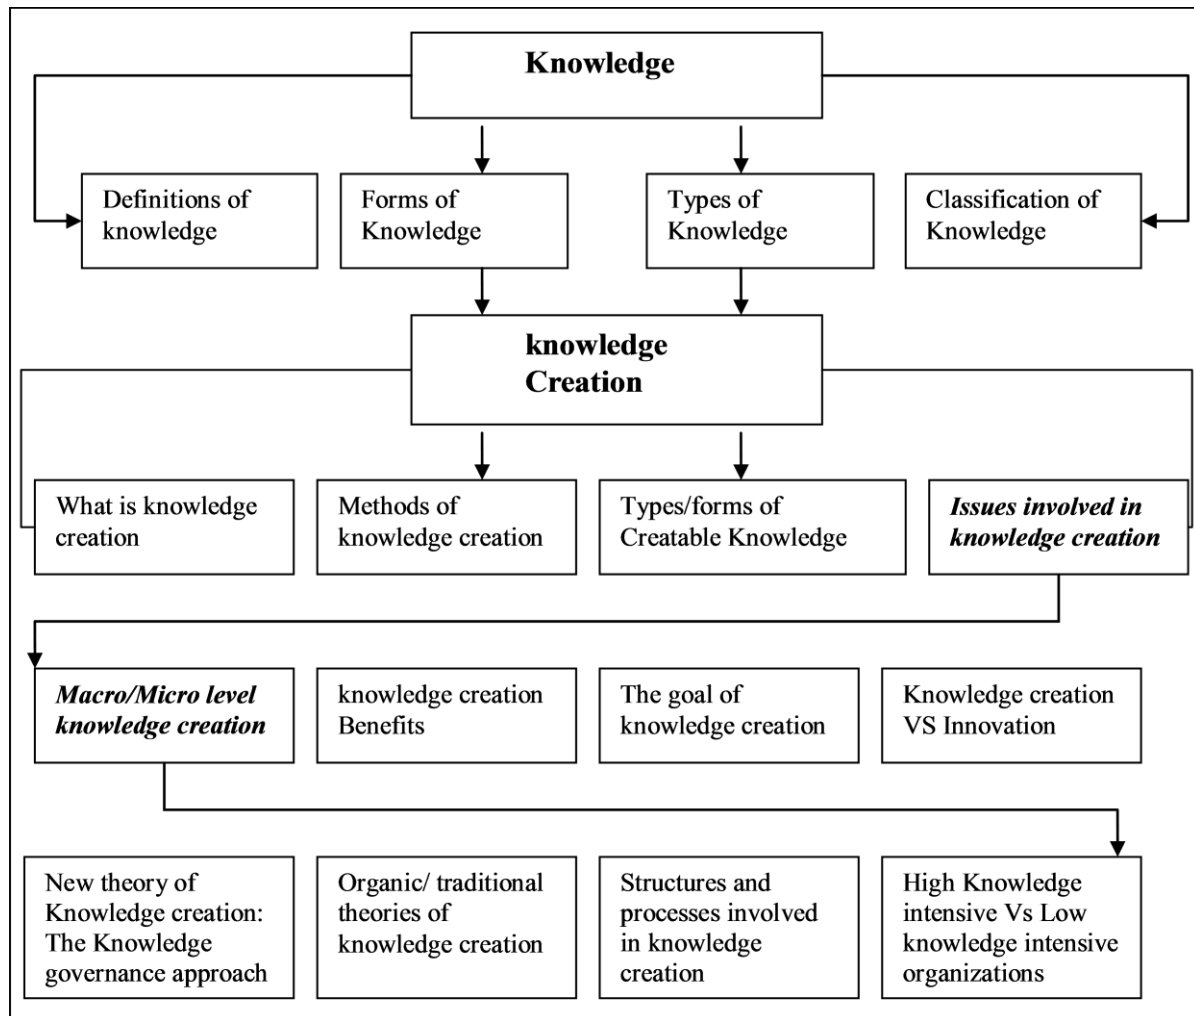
**Knowledge**

Definitions of knowledge

Forms of Knowledge

Types of Knowledge

Classification of Knowledge

**knowledge Creation**

What is knowledge creation

Methods of knowledge creation

Types/forms of Creatable Knowledge

***Issues involved in knowledge creation***

***Macro/Micro level knowledge creation***

knowledge creation Benefits

The goal of knowledge creation

Knowledge creation VS Innovation

New theory of Knowledge creation: The Knowledge governance approach

Organic/ traditional theories of knowledge creation

Structures and processes involved in knowledge creation

High Knowledge intensive Vs Low knowledge intensive organizations